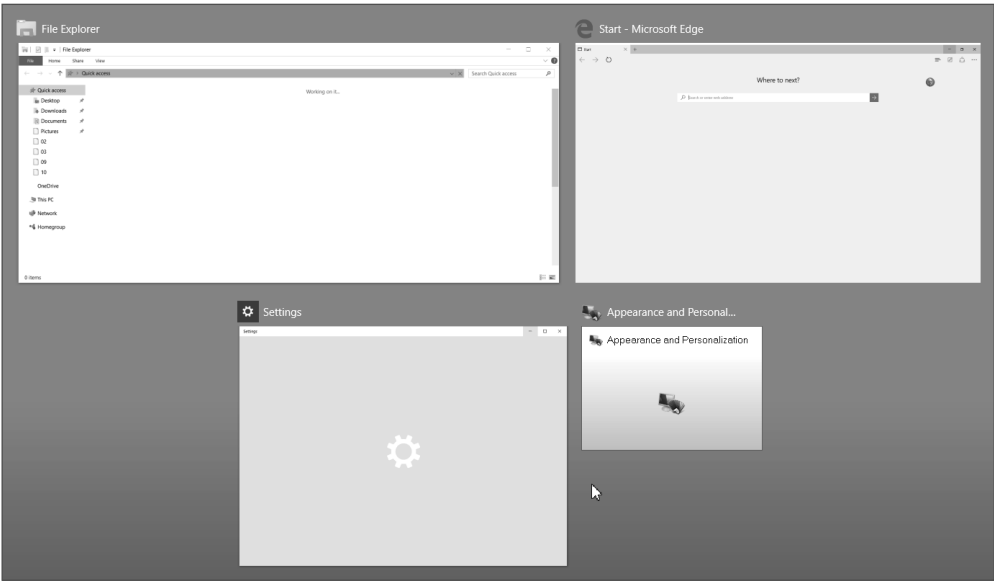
File Explorer

File Explorer

File Home Share View

Quick access

Search Quick access

Quick access
Desktop
Downloads
Documents
Pictures
02
03
09
10
OneDrive
This PC
Network
Homegroup

Working on it...

0 items

Start - Microsoft Edge

Start

Where to next?

Search or enter web address

Settings

Settings

Appearance and Personal...

Appearance and Personalization